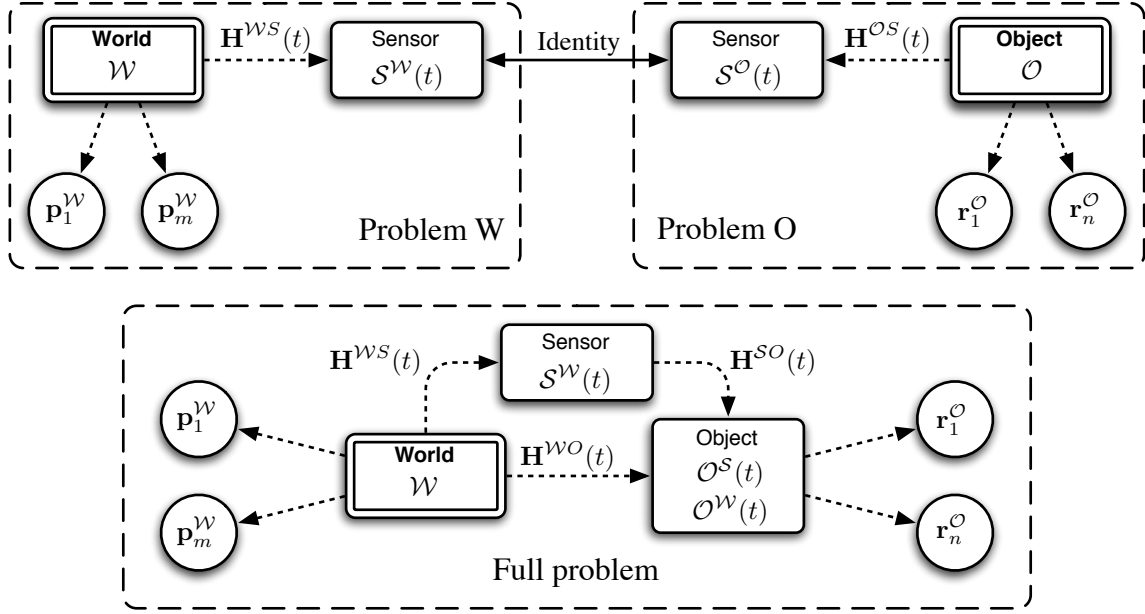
World
$\mathcal{W}$

$\mathbf{H}^{\mathcal{W}S}(t)$

Sensor
$\mathcal{S}^{\mathcal{W}}(t)$

Identity

Sensor
$\mathcal{S}^{\mathcal{O}}(t)$

$\mathbf{H}^{\mathcal{O}S}(t)$

Object
$\mathcal{O}$

$\mathbf{p}_1^{\mathcal{W}}$

$\mathbf{p}_m^{\mathcal{W}}$

Problem W

Problem O

$\mathbf{r}_1^{\mathcal{O}}$

$\mathbf{r}_n^{\mathcal{O}}$

Sensor
$\mathcal{S}^{\mathcal{W}}(t)$

$\mathbf{H}^{\mathcal{W}S}(t)$

$\mathbf{H}^{\mathcal{S}O}(t)$

$\mathbf{p}_1^{\mathcal{W}}$

World
$\mathcal{W}$

$\mathbf{H}^{\mathcal{W}O}(t)$

Object
$\mathcal{O}^{\mathcal{S}}(t)$
$\mathcal{O}^{\mathcal{W}}(t)$

$\mathbf{r}_1^{\mathcal{O}}$

$\mathbf{p}_m^{\mathcal{W}}$

$\mathbf{r}_n^{\mathcal{O}}$

Full problem